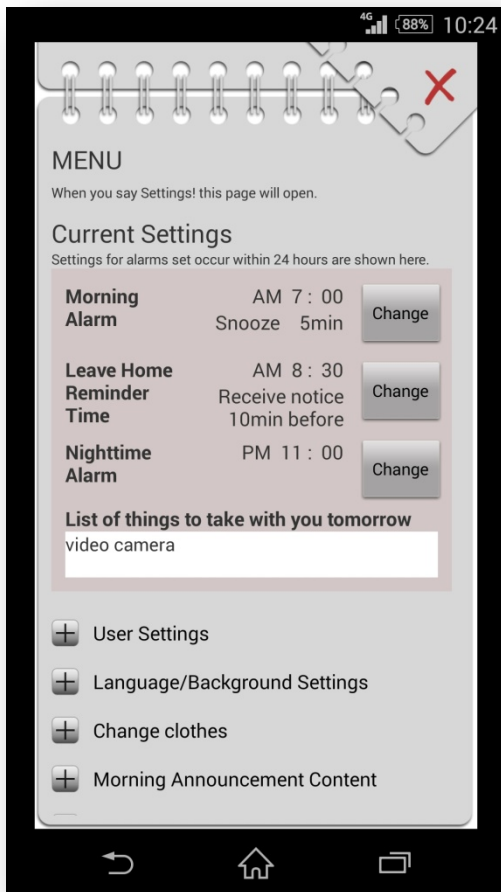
4G 88% 10:24

MENU

When you say Settings! this page will open.

Current Settings

Settings for alarms set occur within 24 hours are shown here.

Morning Alarm AM 7 : 00 Snooze 5min Change

Leave Home Reminder Time AM 8 : 30 Receive notice 10min before Change

Nighttime Alarm PM 11 : 00 Change

List of things to take with you tomorrow

video camera

User Settings

Language/Background Settings

Change clothes

Morning Announcement Content